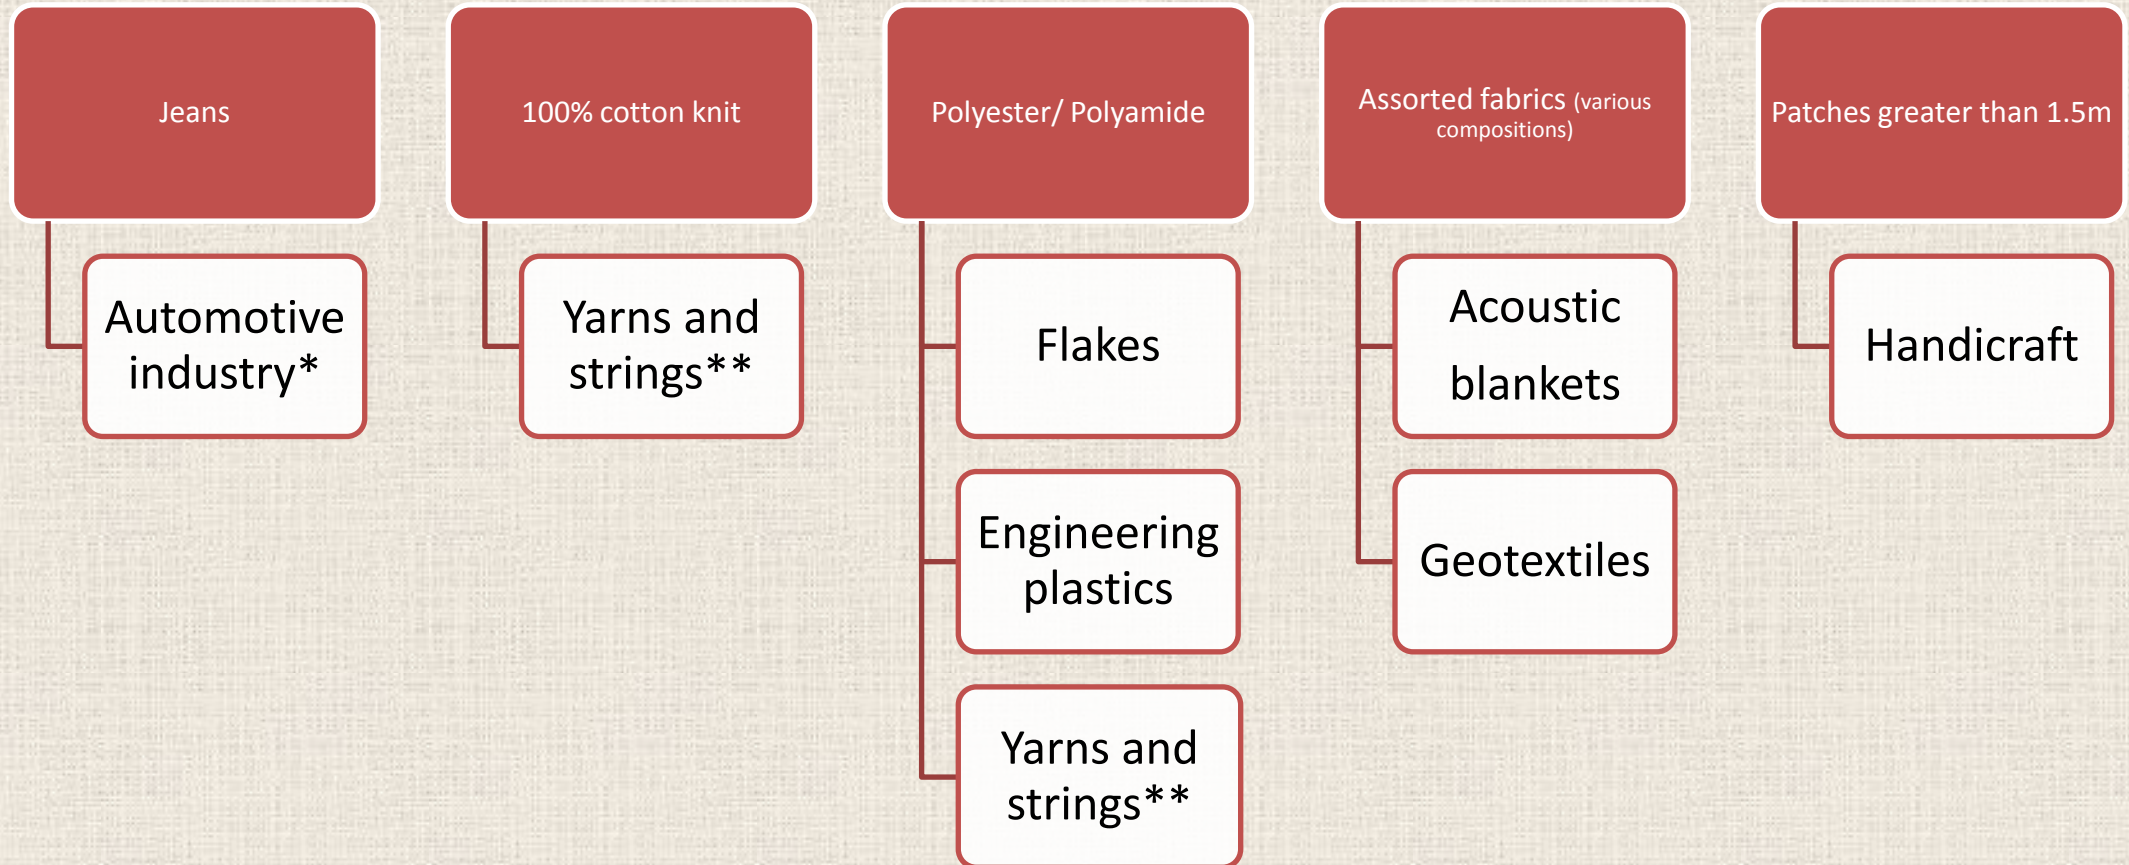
Jeans

Automotive industry*

100% cotton knit

Yarns and strings**

Polyester/ Polyamide

Flakes

Engineering plastics

Yarns and strings**

Assorted fabrics (various compositions)

Acoustic blankets

Geotextiles

Patches greater than 1.5m

Handicraft